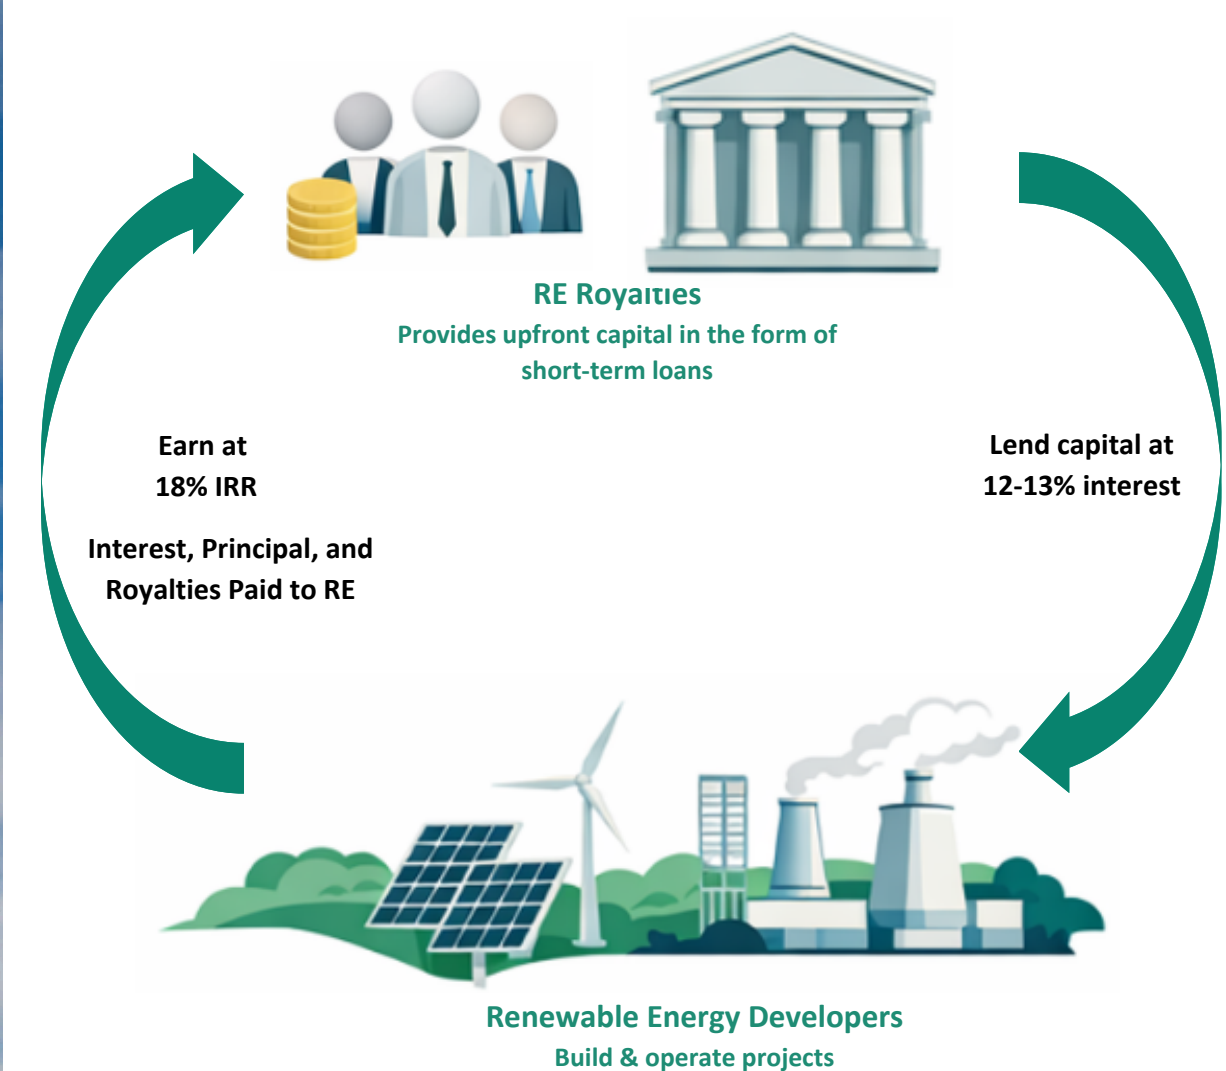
RE Royalties
Provides upfront capital in the form of short-term loans

Earn at
18% IRR

Interest, Principal, and Royalties Paid to RE

Lend capital at
12-13% interest

Renewable Energy Developers
Build & operate projects